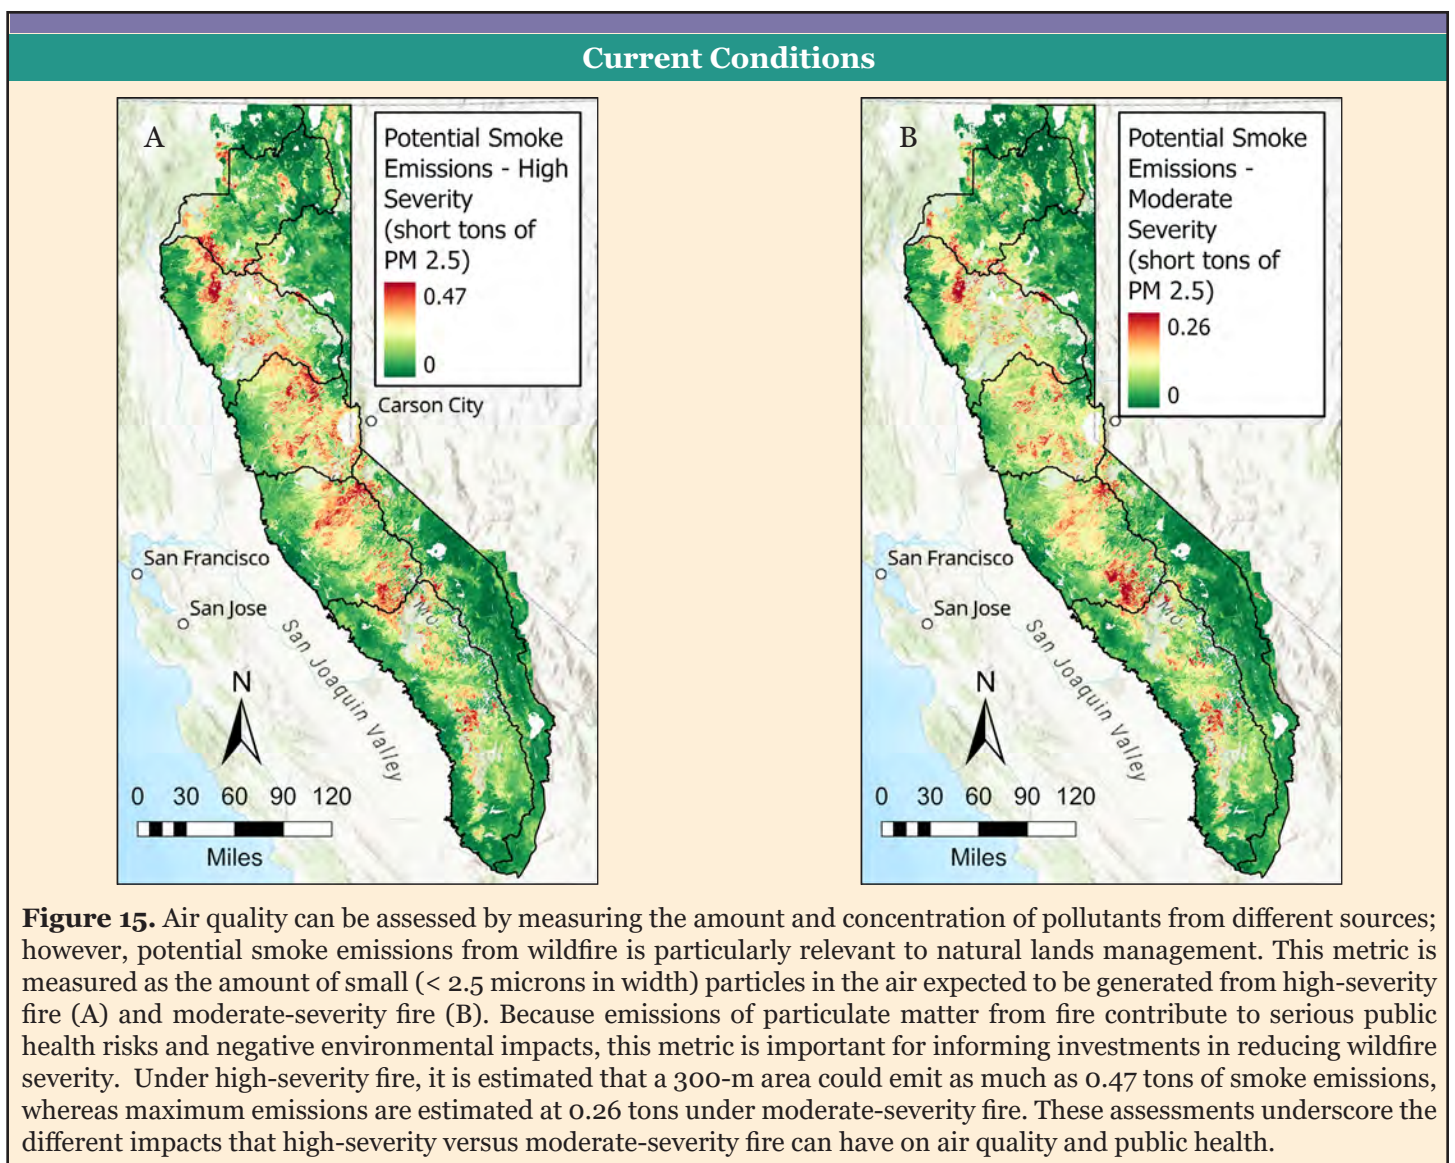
Current Conditions

A

Potential Smoke Emissions - High Severity (short tons of PM 2.5)

0.47

0

Carson City

San Francisco

San Jose

San Joaquin Valley

MU

N

0 30 60 90 120

Miles

B

Potential Smoke Emissions - Moderate Severity (short tons of PM 2.5)

0.26

0

San Francisco

San Jose

San Joaquin Valley

MU

N

0 30 60 90 120

Miles

**Figure 15.** Air quality can be assessed by measuring the amount and concentration of pollutants from different sources; however, potential smoke emissions from wildfire is particularly relevant to natural lands management. This metric is measured as the amount of small (< 2.5 microns in width) particles in the air expected to be generated from high-severity fire (A) and moderate-severity fire (B). Because emissions of particulate matter from fire contribute to serious public health risks and negative environmental impacts, this metric is important for informing investments in reducing wildfire severity. Under high-severity fire, it is estimated that a 300-m area could emit as much as 0.47 tons of smoke emissions, whereas maximum emissions are estimated at 0.26 tons under moderate-severity fire. These assessments underscore the different impacts that high-severity versus moderate-severity fire can have on air quality and public health.